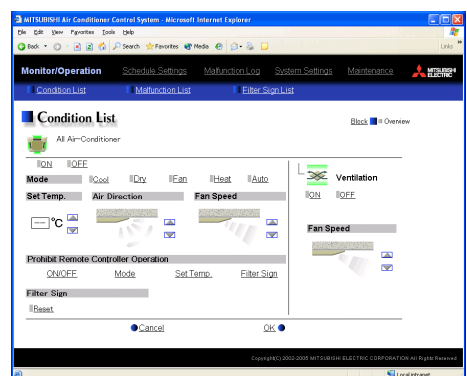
MITSUBISHI Air Conditioner Control System - Microsoft Internet Explorer

File Edit View Favorites Tools Help

Back Search Favorites Media

Links

Monitor/Operation Schedule Settings Malfunction Log System Settings Maintenance MITSUBISHI ELECTRIC

Condition List Malfunction List Filter Sign List

Condition List

Block Overview

All Air-Conditioner

ON OFF

Mode Cool Dry Fan Heat Auto

Set Temp. Air Direction Fan Speed

--- °C

Ventilation

ON OFF

Fan Speed

Prohibit Remote Controller Operation

ON/OFF Mode Set Temp. Filter Sign

Filter Sign

Reset

Cancel OK

Copyright(C) 2002-2005 MITSUBISHI ELECTRIC CORPORATION All Rights Reserved

Local intranet